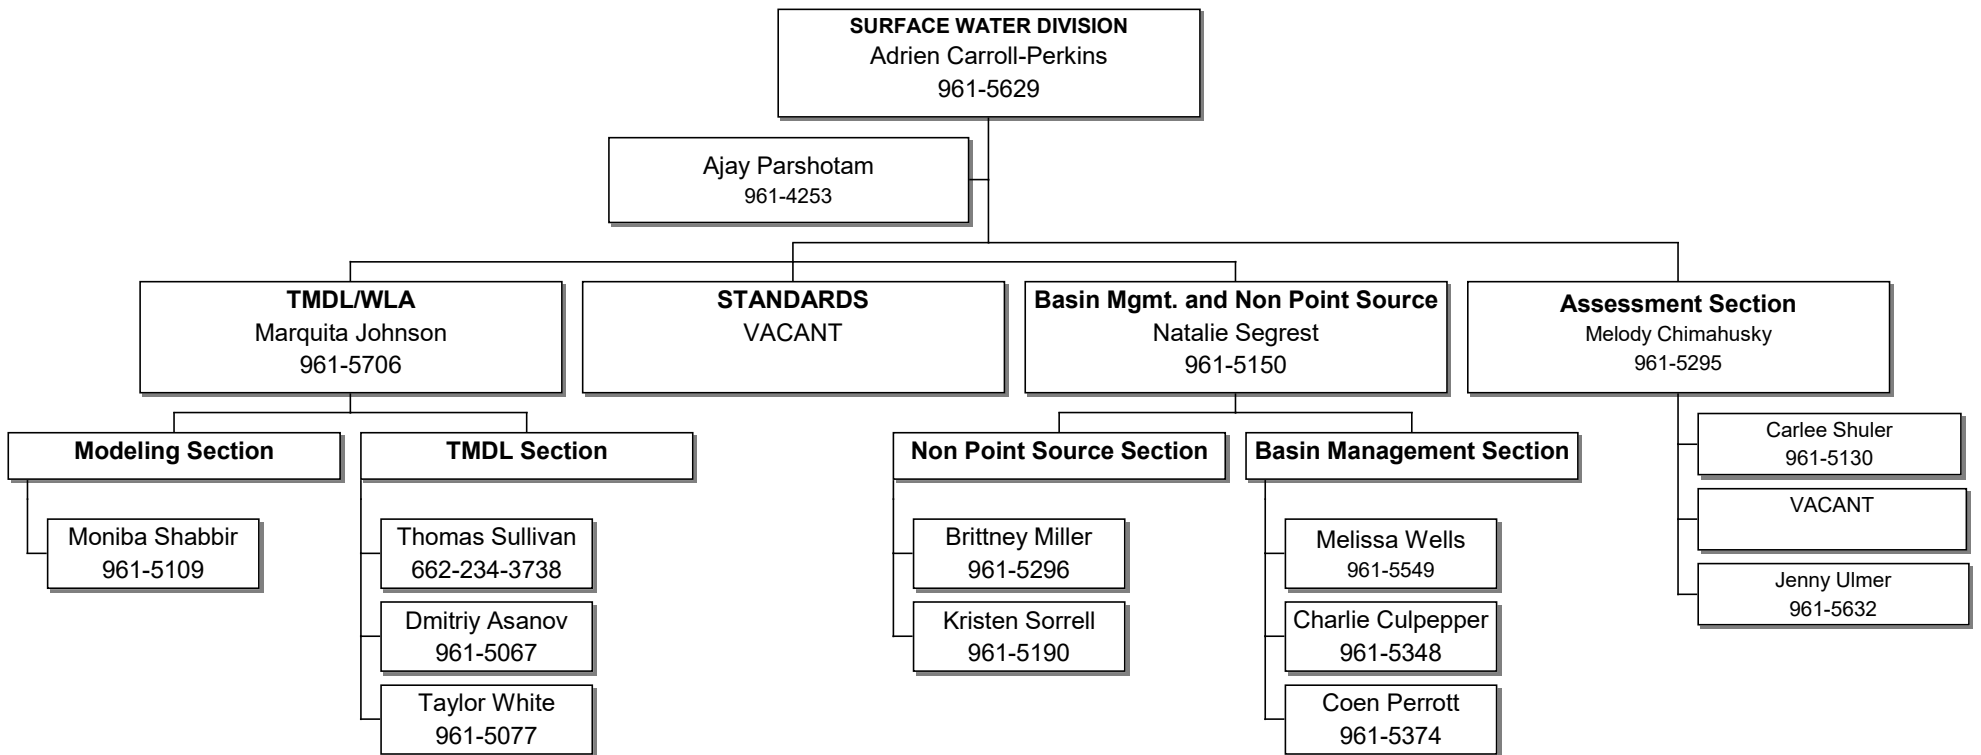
SURFACE WATER DIVISION
Adrien Carroll-Perkins
961-5629

Ajay Parshotam
961-4253

TMDL/WLA
Marquita Johnson
961-5706

STANDARDS
VACANT

Basin Mgmt. and Non Point Source
Natalie Segrest
961-5150

Assessment Section
Melody Chimahusky
961-5295

Modeling Section

Moniba Shabbir
961-5109

TMDL Section

Thomas Sullivan
662-234-3738

Dmitriy Asanov
961-5067

Taylor White
961-5077

Non Point Source Section

Brittney Miller
961-5296

Kristen Sorrell
961-5190

Basin Management Section

Melissa Wells
961-5549

Charlie Culpepper
961-5348

Coen Perrott
961-5374

Carlee Shuler
961-5130

VACANT

Jenny Ulmer
961-5632